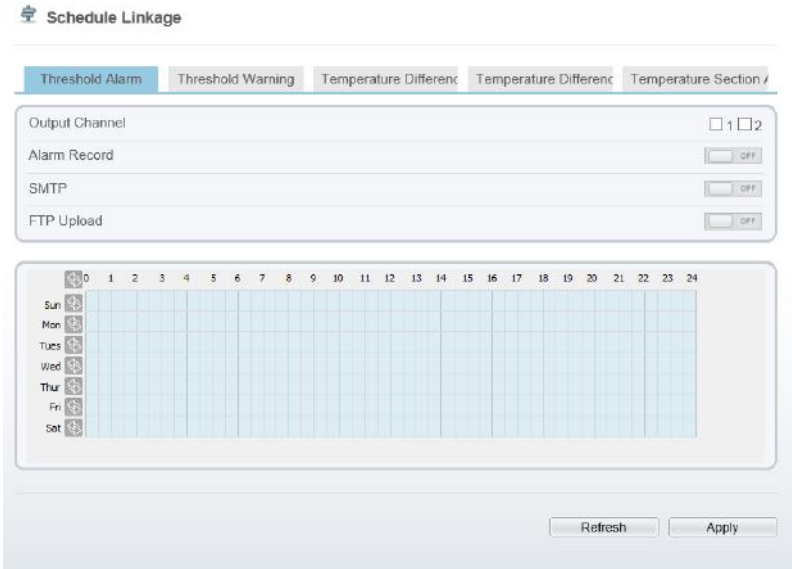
Schedule Linkage

Threshold Alarm | Threshold Warning | Temperature Differenc | Temperature Differenc | Temperature Section /

Output Channel ☐1☐2
Alarm Record OFF
SMTP OFF
FTP Upload OFF

0 1 2 3 4 5 6 7 8 9 10 11 12 13 14 15 16 17 18 19 20 21 22 23 24
Sun
Mon
Tues
Wed
Thur
Fri
Sat

Refresh
Apply